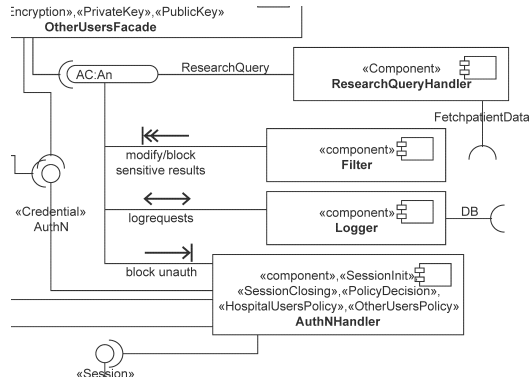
Encryption»,«PrivateKey»,«PublicKey»
OtherUsersFacade

AC:An

ResearchQuery

«Component»
ResearchQueryHandler

FetchpatientData

modify/block sensitive results

«component»
Filter

«Credential»
AuthN

logrequests

«component»
Logger

DB

block unauth

«component»,«SessionInit»,
«SessionClosing»,«PolicyDecision»,
«HospitalUsersPolicy»,«OtherUsersPolicy»
AuthNHandler

«Session»